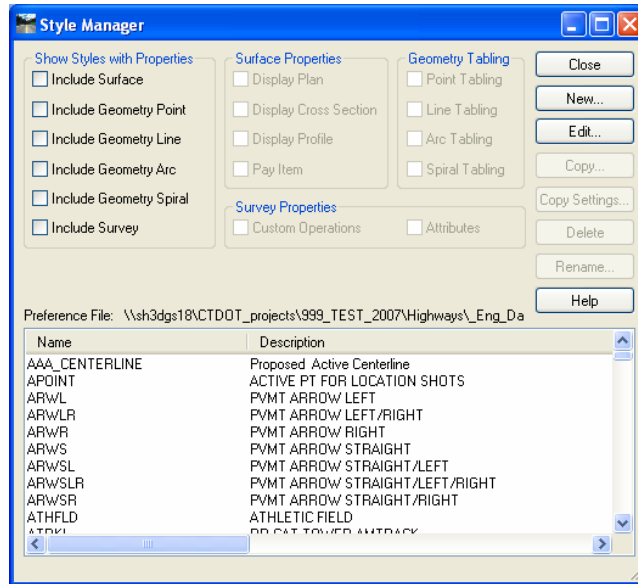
Style Manager

Show Styles with Properties
Include Surface
Include Geometry Point
Include Geometry Line
Include Geometry Arc
Include Geometry Spiral
Include Survey

Surface Properties
Display Plan
Display Cross Section
Display Profile
Pay Item

Geometry Tabling
Point Tabling
Line Tabling
Arc Tabling
Spiral Tabling

Survey Properties
Custom Operations
Attributes

Close
New...
Edit...
Copy...
Copy Settings...
Delete
Rename...
Help

Preference File: \\sh3dgs18\CTDOT_projects\999_TEST_2007\Highways\_Eng_Da

| Name | Description |
|---|---|
| AAA_CENTERLINE | Proposed Active Centerline |
| APOINT | ACTIVE PT FOR LOCATION SHOTS |
| ARWL | PVMT ARROW LEFT |
| ARWLR | PVMT ARROW LEFT/RIGHT |
| ARWR | PVMT ARROW RIGHT |
| ARWS | PVMT ARROW STRAIGHT |
| ARWSL | PVMT ARROW STRAIGHT/LEFT |
| ARWSLR | PVMT ARROW STRAIGHT/LEFT/RIGHT |
| ARWSR | PVMT ARROW STRAIGHT/RIGHT |
| ATHFLD | ATHLETIC FIELD |
| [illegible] | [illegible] |